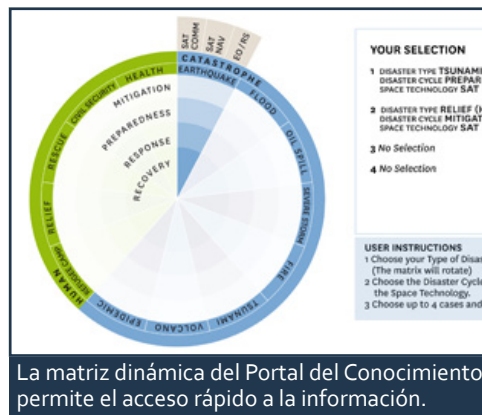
SAT COMM
SAT NAV
EO/RS

CATASTROPHE
EARTHQUAKE
FLOOD
OIL SPILL
SEVERE STORM
FIRE
TSUNAMI
VOLCANO
EPIDEMIC

HEALTH
CIVIL SECURITY
RESCUE
RELIEF
REFUGEE CAMP
HUMAN

MITIGATION
PREPAREDNESS
RESPONSE
RECOVERY

YOUR SELECTION

1 DISASTER TYPE TSUNAMI
DISASTER CYCLE PREPAR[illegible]
SPACE TECHNOLOGY SAT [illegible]

2 DISASTER TYPE RELIEF (H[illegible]
DISASTER CYCLE MITIGAT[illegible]
SPACE TECHNOLOGY SAT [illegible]

3 No Selection

4 No Selection

USER INSTRUCTIONS
1 Choose your Type of Disas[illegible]
(The matrix will rotate)
2 Choose the Disaster Cycl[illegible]
the Space Technology.
3 Choose up to 4 cases and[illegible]

La matriz dinámica del Portal del Conocimiento permite el acceso rápido a la información.